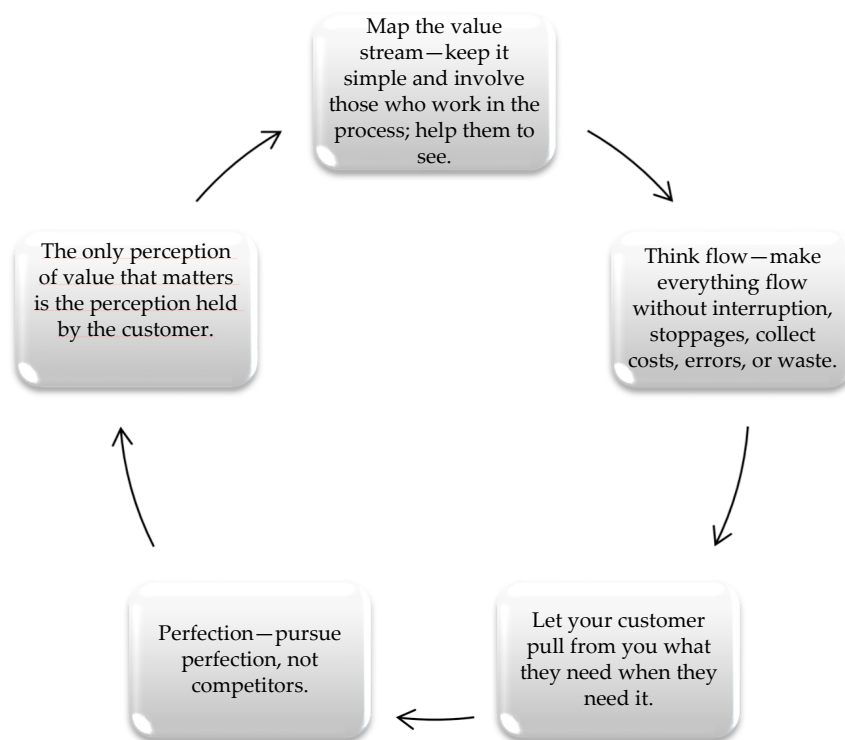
Map the value stream—keep it simple and involve those who work in the process; help them to see.

Think flow—make everything flow without interruption, stoppages, collect costs, errors, or waste.

Let your customer pull from you what they need when they need it.

Perfection—pursue perfection, not competitors.

The only perception of value that matters is the perception held by the customer.